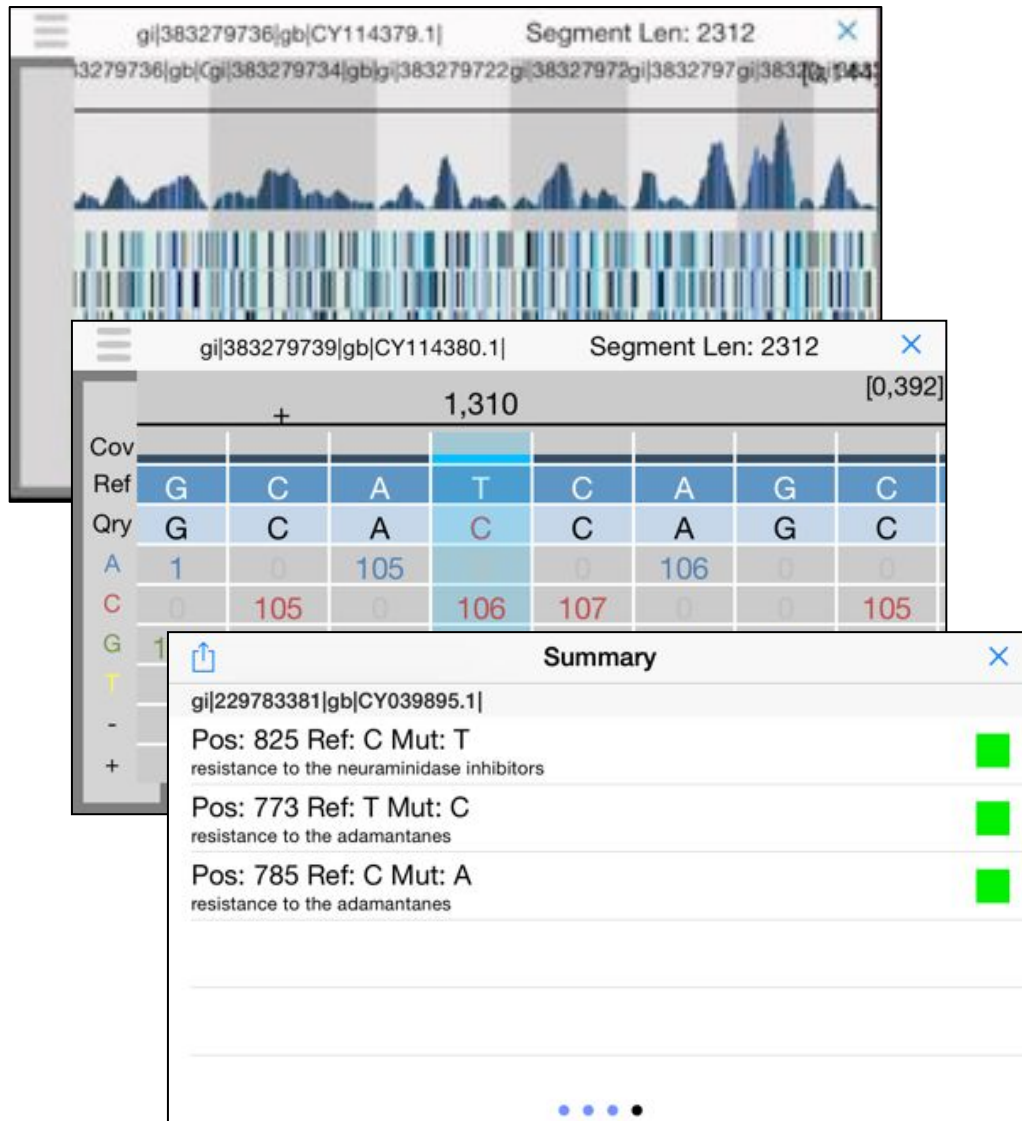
gi|383279736|gb|CY114379.1| Segment Len: 2312 ×

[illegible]3279736|gb|Cgi|383279734|gb|gi|383279722gi|38327972gi|3832797gi|3832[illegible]

gi|383279739|gb|CY114380.1| Segment Len: 2312 ×

[0,392]

+ 1,310

| Cov | | | | | | | | |
|---|---|---|---|---|---|---|---|---|
| Ref | G | C | A | T | C | A | G | C |
| Qry | G | C | A | C | C | A | G | C |
| A | 1 | 0 | 105 | | 0 | 106 | 0 | 0 |
| C | 0 | 105 | 0 | 106 | 107 | 0 | 0 | 105 |
| G | 1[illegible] | | | | | | | |
| T | | | | | | | | |
| - | | | | | | | | |
| + | | | | | | | | |

Summary ×

gi|229783381|gb|CY039895.1|

Pos: 825 Ref: C Mut: T
resistance to the neuraminidase inhibitors

Pos: 773 Ref: T Mut: C
resistance to the adamantanes

Pos: 785 Ref: C Mut: A
resistance to the adamantanes